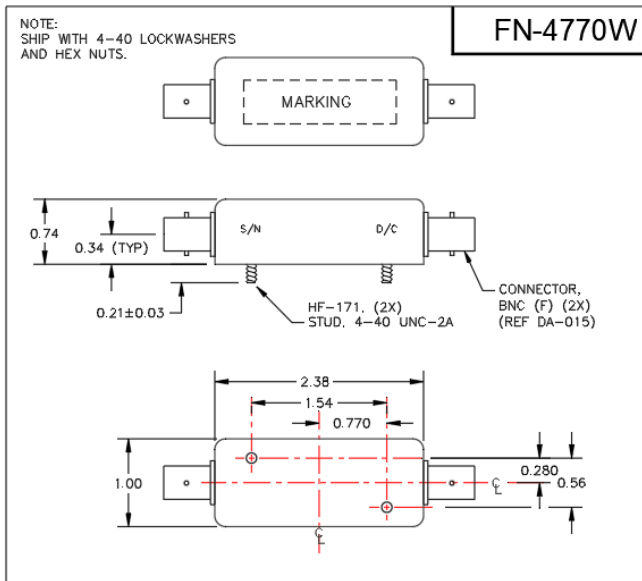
NOTE:
SHIP WITH 4-40 LOCKWASHERS AND HEX NUTS.

FN-4770W

MARKING

0.74
0.34 (TYP)
S/N
D/C
0.21±0.03
HF-171, (2X)
STUD, 4-40 UNC-2A
CONNECTOR, BNC (F) (2X) (REF DA-015)

2.38
1.54
0.770
1.00
0.280
0.56
℄
℄